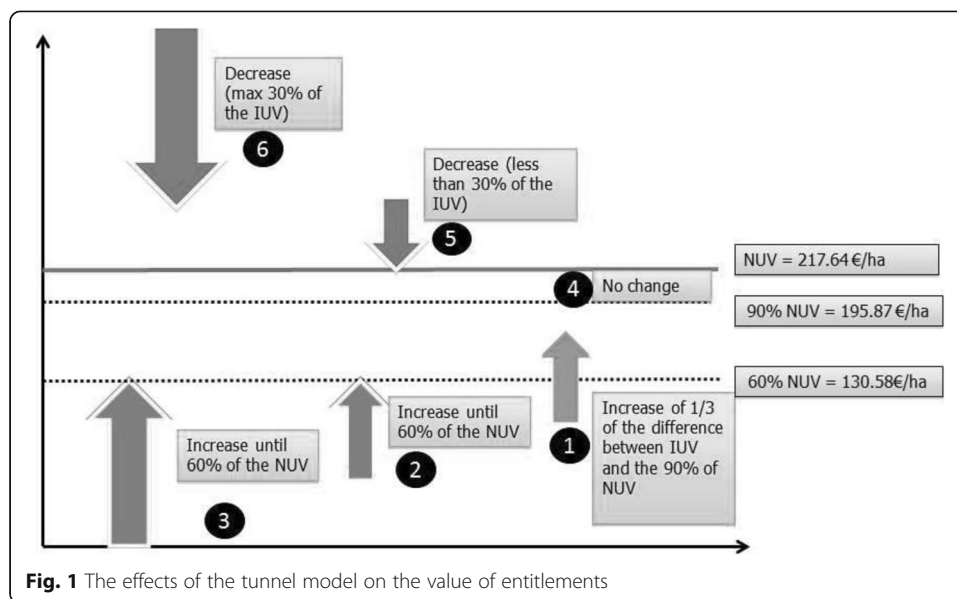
Decrease (max 30% of the IUV)

6

Decrease (less than 30% of the IUV)

5

NUV = 217.64 €/ha

4

No change

90% NUV = 195.87 €/ha

60% NUV = 130.58€/ha

Increase until 60% of the NUV

2

Increase of 1/3 of the difference between IUV and the 90% of NUV

1

Increase until 60% of the NUV

3

**Fig. 1** The effects of the tunnel model on the value of entitlements